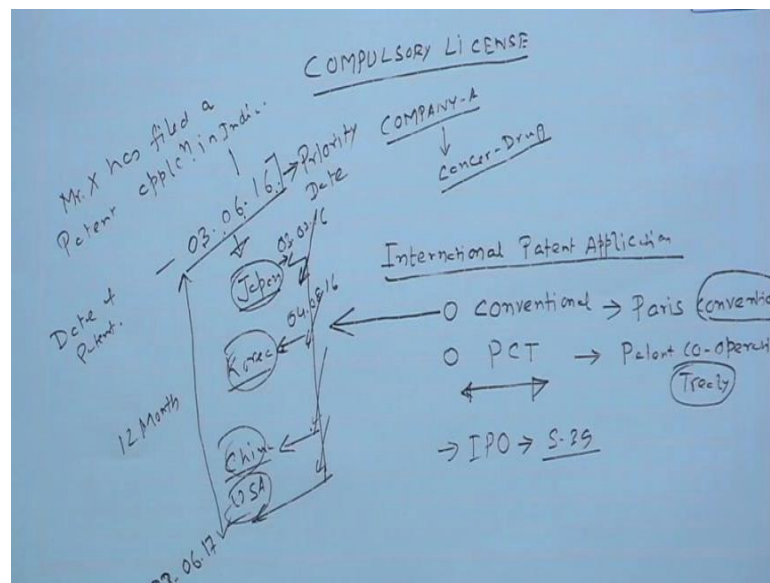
COMPULSORY LICENSE

Mr. X has filed a Patent applc'n in India.

03.06.16 → Priority Date

COMPANY-A
↓
Cancer-Drug

Date of Patent.

03.03.16

Japan

04.06.16

Korea

12 Month

China

USA

02.06.17

International Patent Application

○ Conventional → Paris Conventio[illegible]

○ PCT → Patent Co-operati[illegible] Treaty

→ IPO → S-25